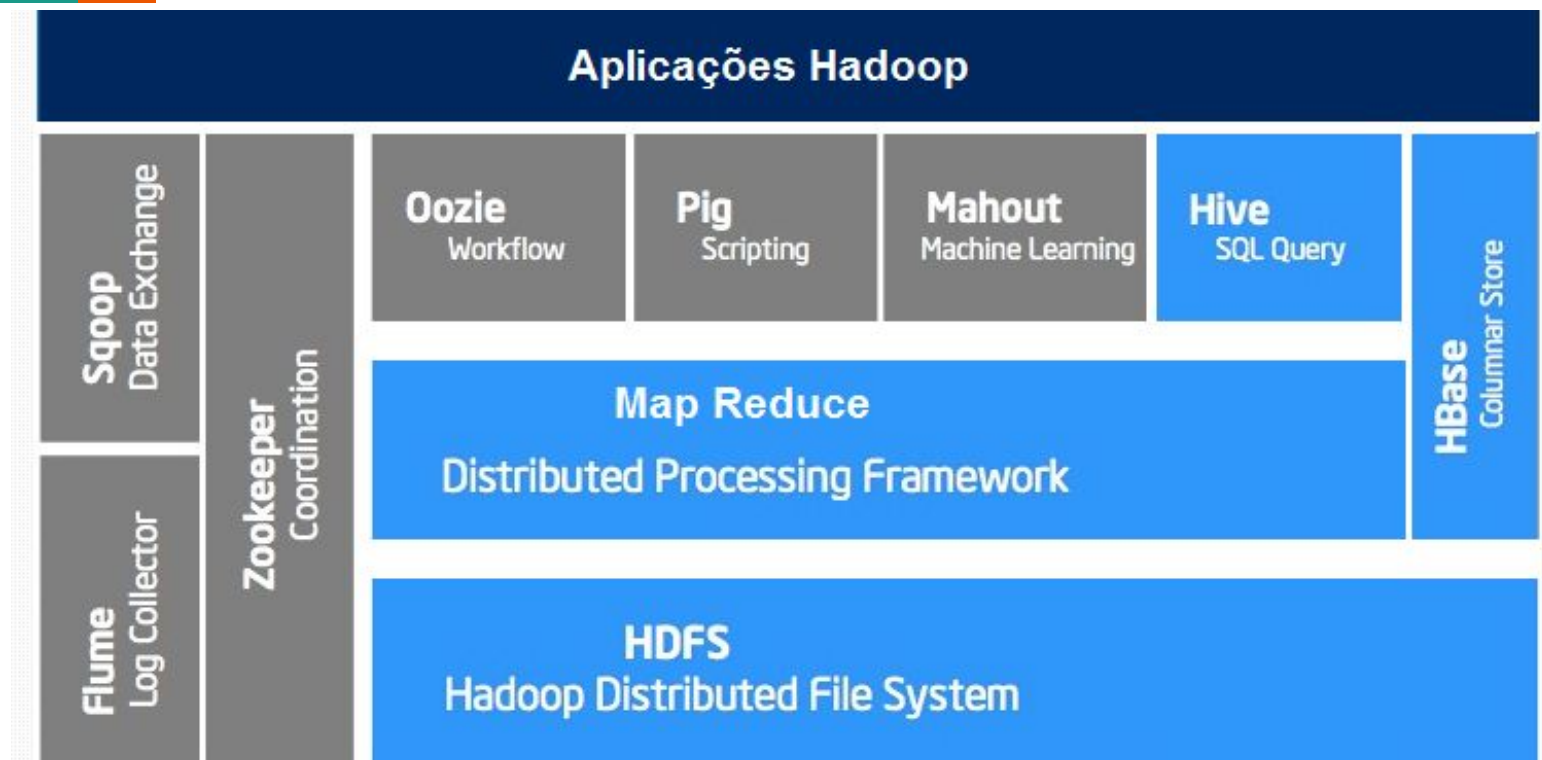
Aplicações Hadoop

Sqoop
Data Exchange

Flume
Log Collector

Zookeeper
Coordination

Oozie
Workflow

Pig
Scripting

Mahout
Machine Learning

Hive
SQL Query

HBase
Columnar Store

Map Reduce
Distributed Processing Framework

HDFS
Hadoop Distributed File System